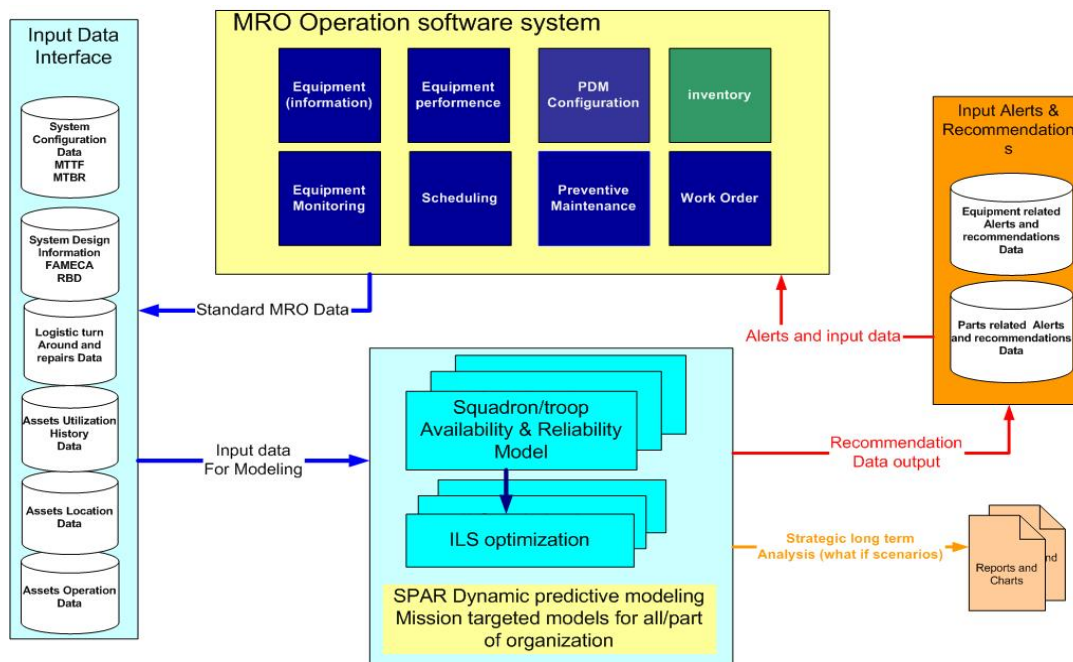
Input Data Interface

System Configuration Data MTTF MTBR

System Design Information FAMECA RBD

Logistic turn Around and repairs Data

Assets Utilization History Data

Assets Location Data

Assets Operation Data

MRO Operation software system

Equipment (information)

Equipment performence

PDM Configuration

inventory

Equipment Monitoring

Scheduling

Preventive Maintenance

Work Order

Standard MRO Data

Input Alerts & Recommendations

Equipment related Alerts and recommendations Data

Parts related Alerts and recommendations Data

Alerts and input data

Input data For Modeling

Squadron/troop Availability & Reliability Model

ILS optimization

Recommendation Data output

Strategic long term Analysis (what if scenarios)

Reports and Charts

nd

SPAR Dynamic predictive modeling Mission targeted models for all/part of organization